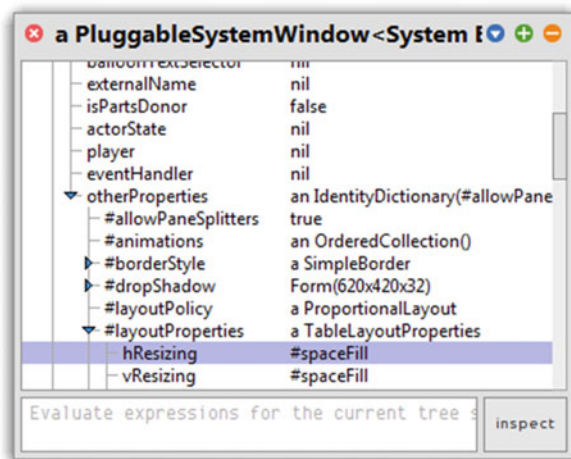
a PluggableSystemWindow<System E

balloonTextSelector nil
externalName nil
isPartsDonor false
actorState nil
player nil
eventHandler nil
otherProperties an IdentityDictionary(#allowPane
#allowPaneSplitters true
#animations an OrderedCollection()
#borderStyle a SimpleBorder
#dropShadow Form(620x420x32)
#layoutPolicy a ProportionalLayout
#layoutProperties a TableLayoutProperties
hResizing #spaceFill
vResizing #spaceFill

Evaluate expressions for the current tree s

inspect